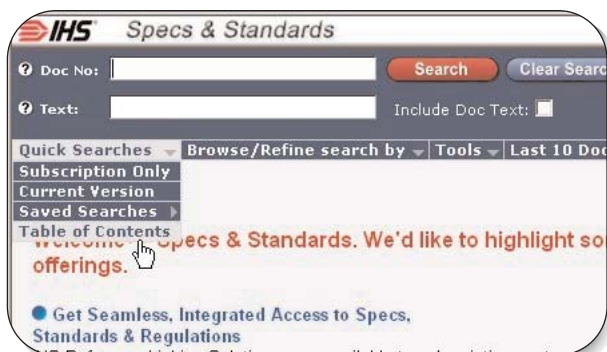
IHS Specs & Standards

Doc No: Search Clear Searc

Text: Include Doc Text:

Quick Searches Browse/Refine search by Tools Last 10 Doc

Subscription Only
Current Version
Saved Searches
Table of Contents

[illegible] Specs & Standards. We'd like to highlight so offerings.

Get Seamless, Integrated Access to Specs, Standards & Regulations

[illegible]